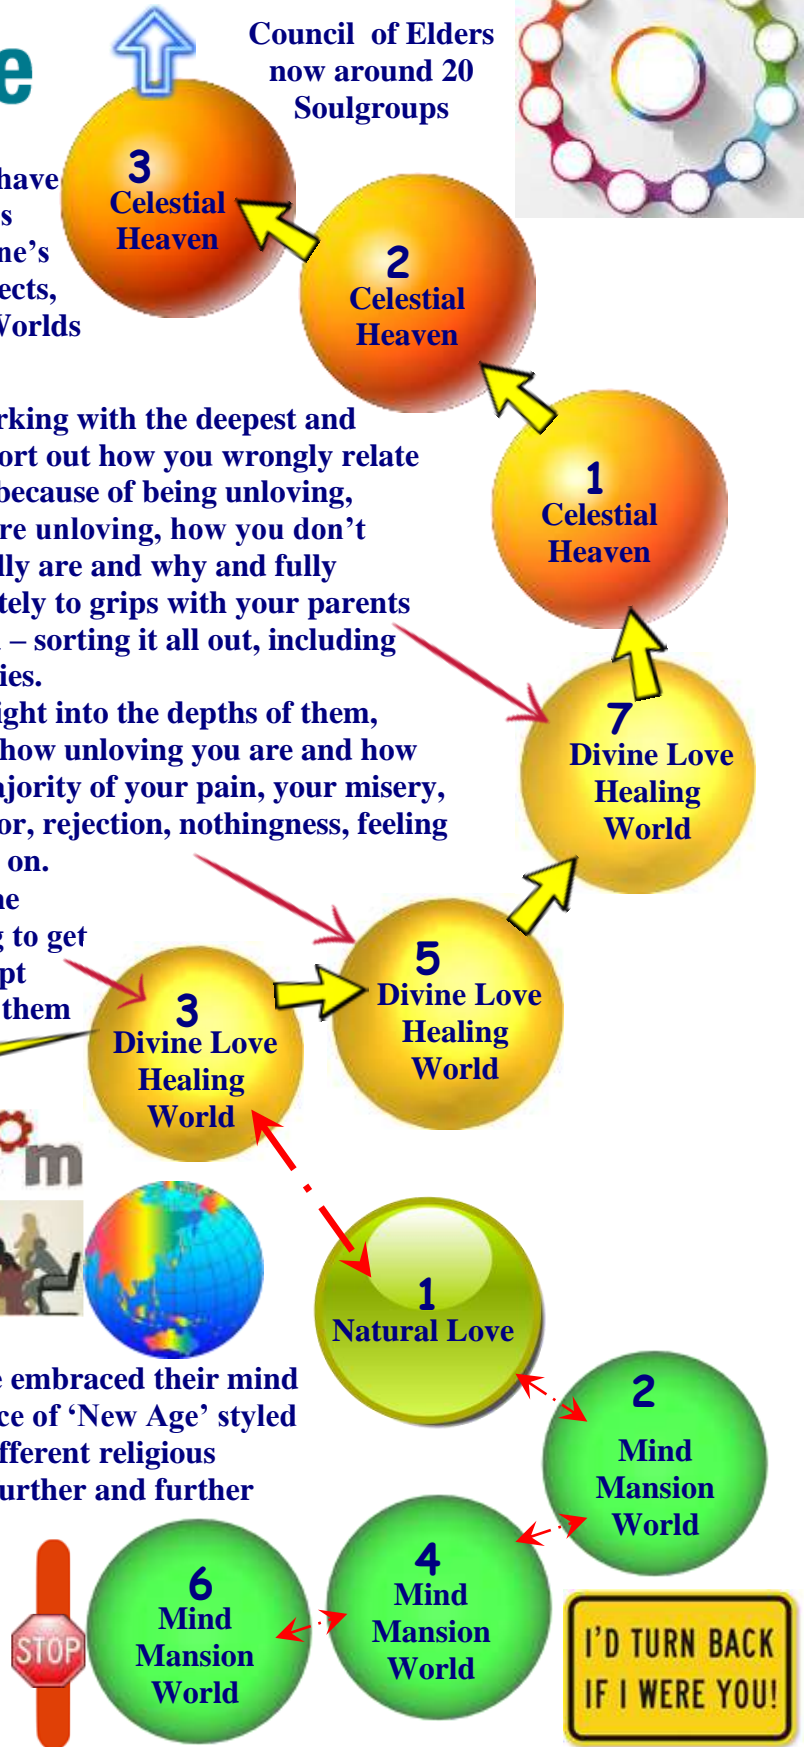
e

Council of Elders now around 20 Soulgroups

have
s
ne's
ects,
Vorlds

3 Celestial Heaven

2 Celestial Heaven

1 Celestial Heaven

rking with the deepest and
ort out how you wrongly relate
because of being unloving,
re unloving, how you don't
lly are and why and fully
tely to grips with your parents
– sorting it all out, including
ies.
ight into the depths of them,
how unloving you are and how
ajority of your pain, your misery,
or, rejection, nothingness, feeling
on.
ne
to get
pt
them

7 Divine Love Healing World

5 Divine Love Healing World

3 Divine Love Healing World

m

1 Natural Love

e embraced their mind
ce of 'New Age' styled
fferent religious
urther and further

2 Mind Mansion World

4 Mind Mansion World

6 Mind Mansion World

STOP

I'D TURN BACK IF I WERE YOU!